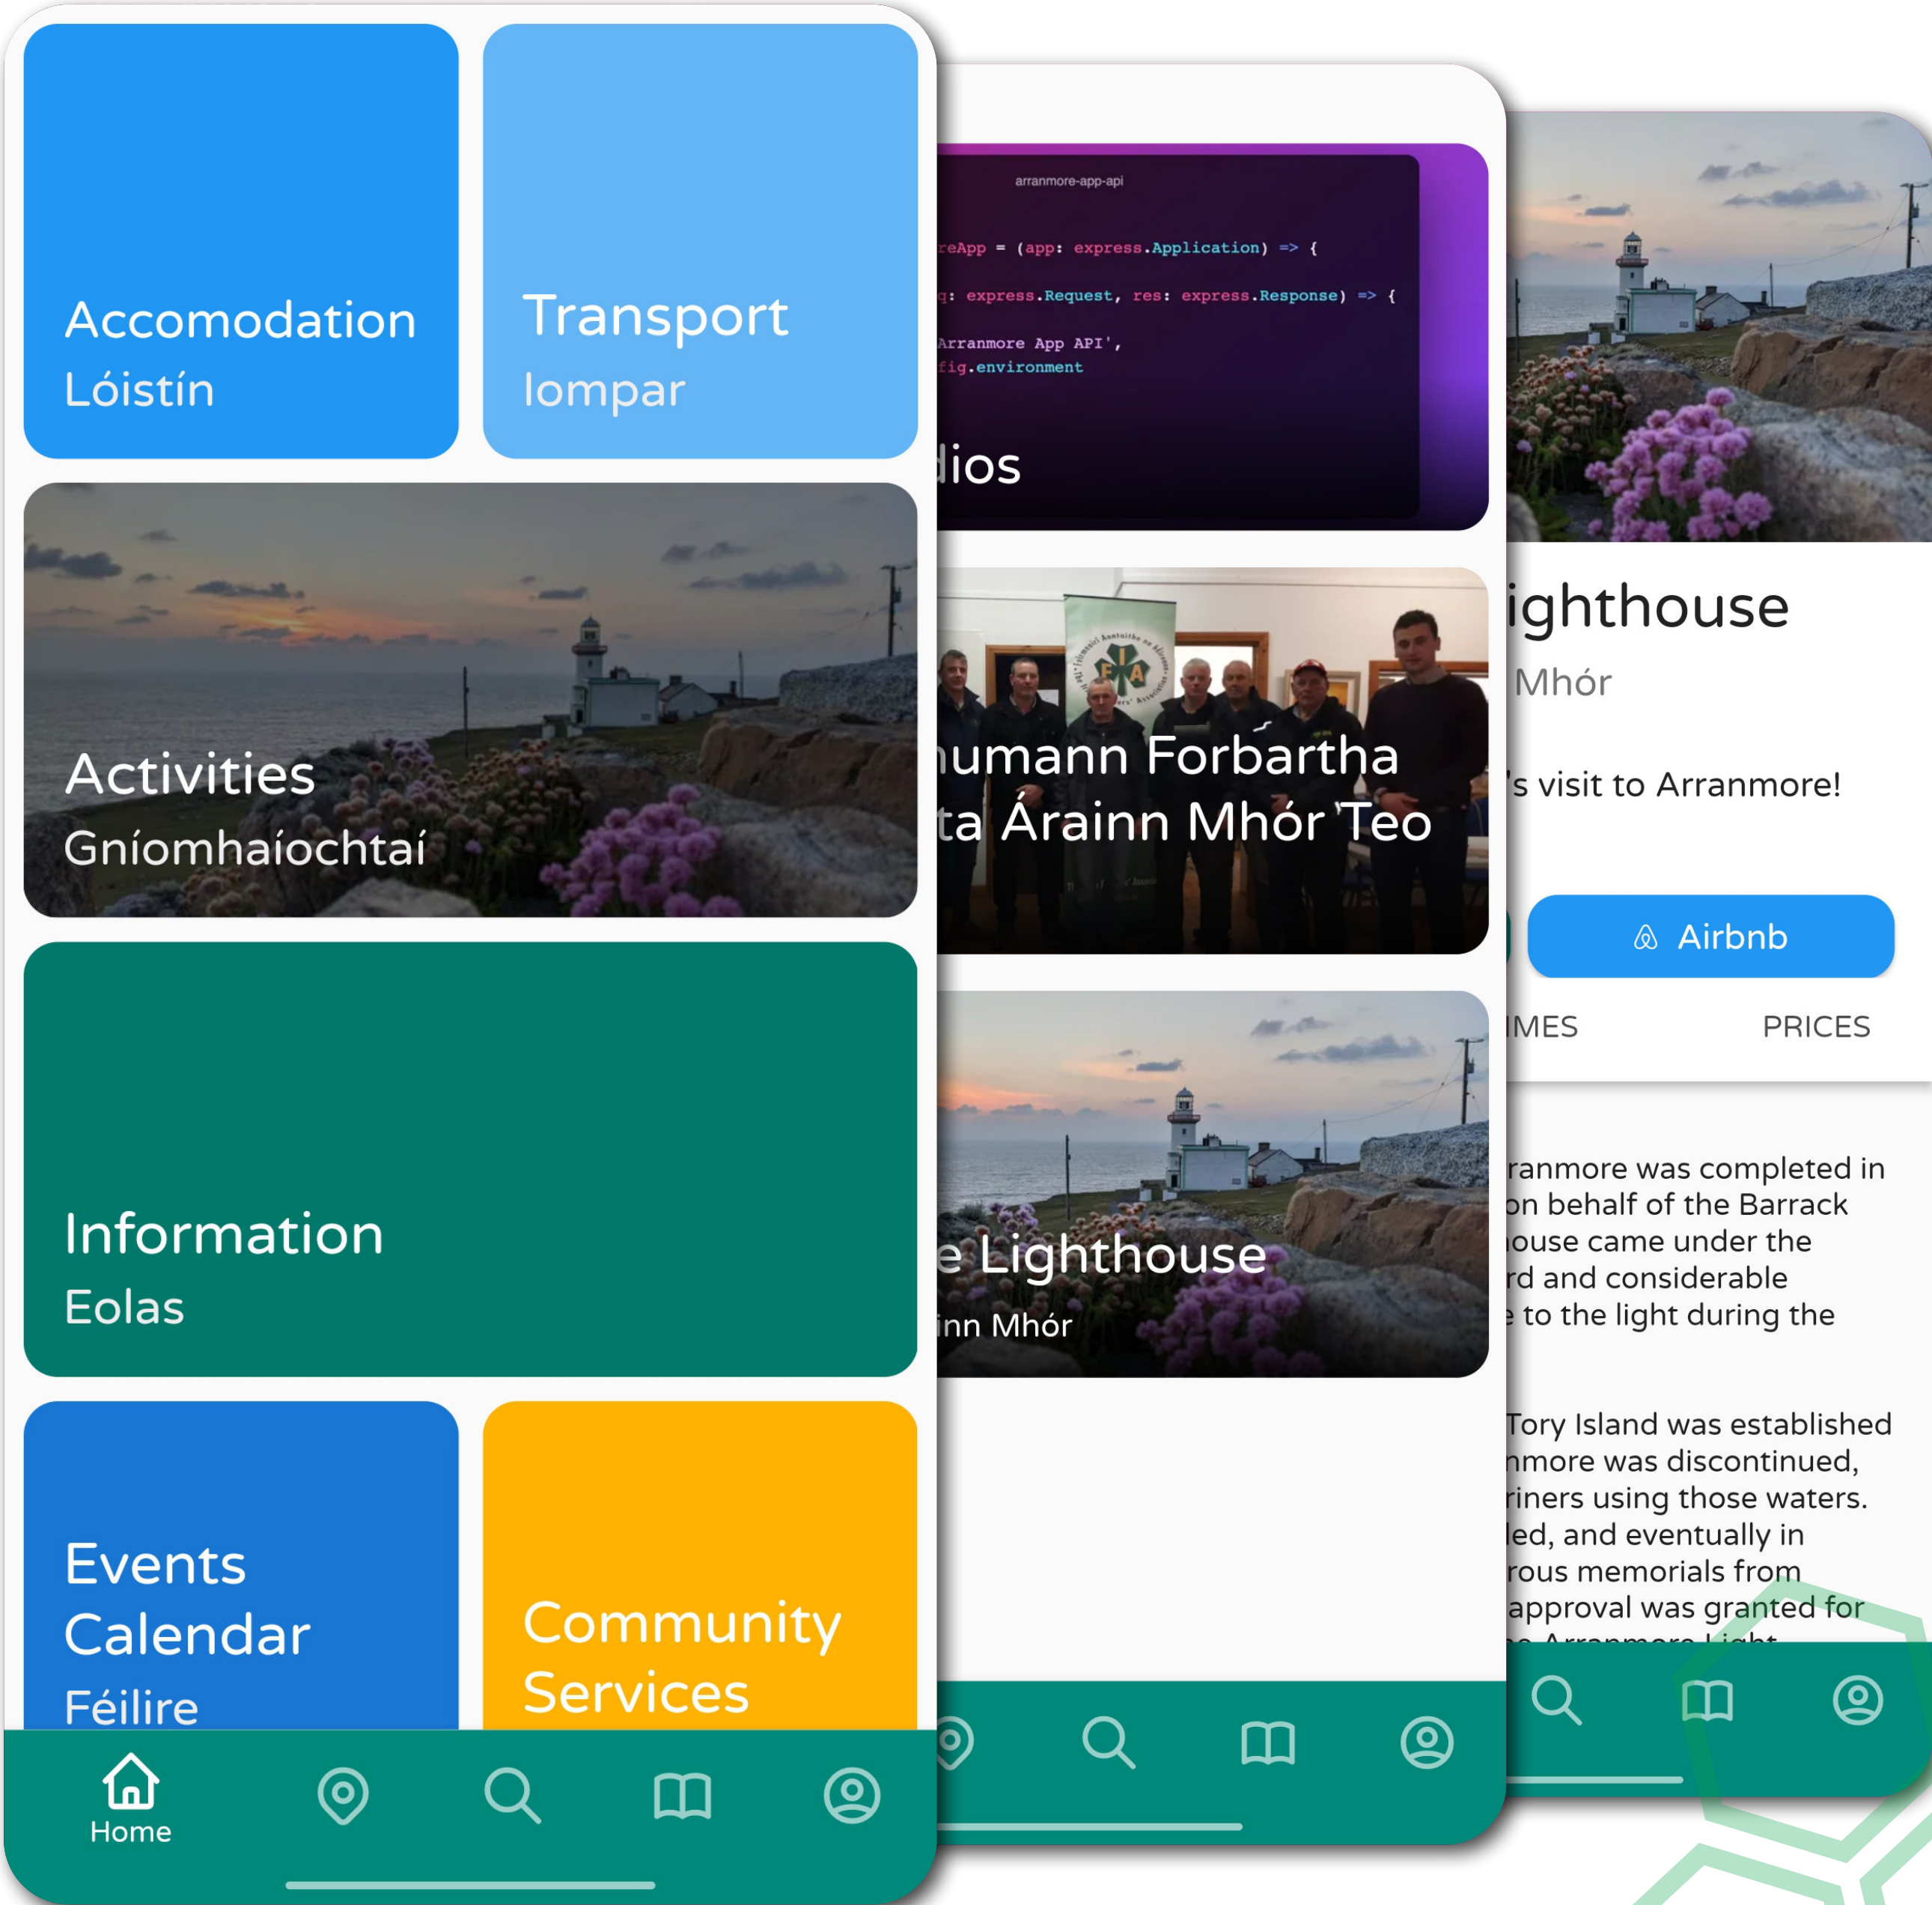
Accomodation
Lóistín

Transport
Iompar

Activities
Gníomhaíochtaí

Information
Eolas

Events Calendar
Féilire

Community Services

Home

arranmore-app-api

reApp = (app: express.Application) => {

q: express.Request, res: express.Response) => {

Arranmore App API',
fig.environment

dios

umann Forbartha
ta Árainn Mhór Teo

e Lighthouse
inn Mhór

ighthouse
Mhór

's visit to Arranmore!

Airbnb

IMES
PRICES

ranmore was completed in
on behalf of the Barrack
ouse came under the
rd and considerable
to the light during the

Tory Island was established
nmore was discontinued,
riners using those waters.
led, and eventually in
rous memorials from
approval was granted for
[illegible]